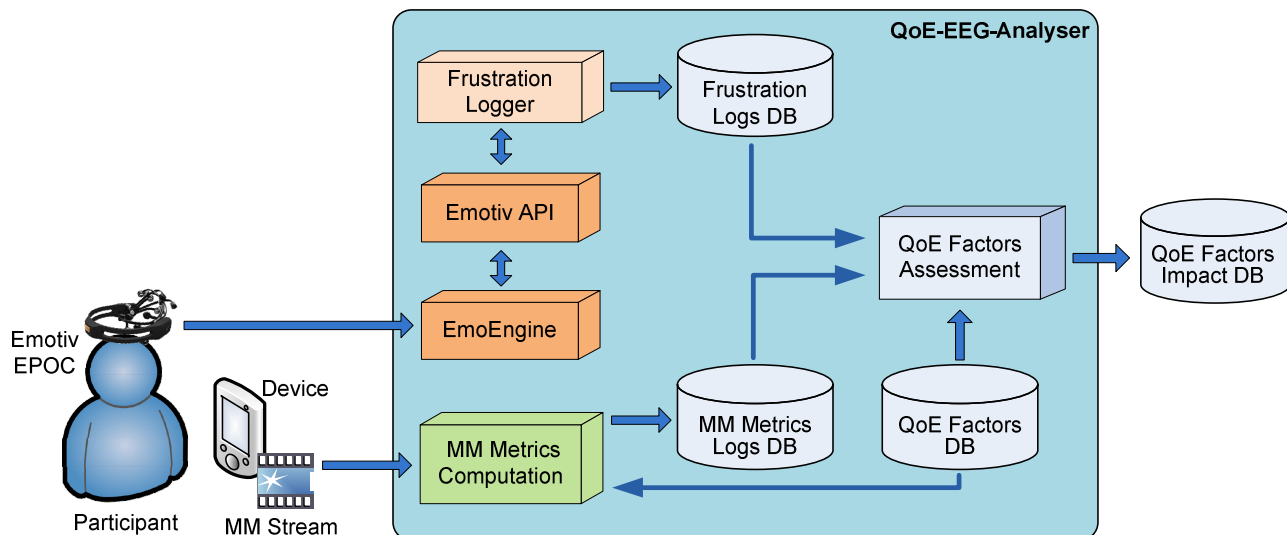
QoE-EEG-Analyser

Frustration Logger

Frustration Logs DB

Emotiv API

QoE Factors Assessment

QoE Factors Impact DB

EmoEngine

Emotiv EPOC

Device

MM Metrics Logs DB

QoE Factors DB

MM Metrics Computation

Participant

MM Stream